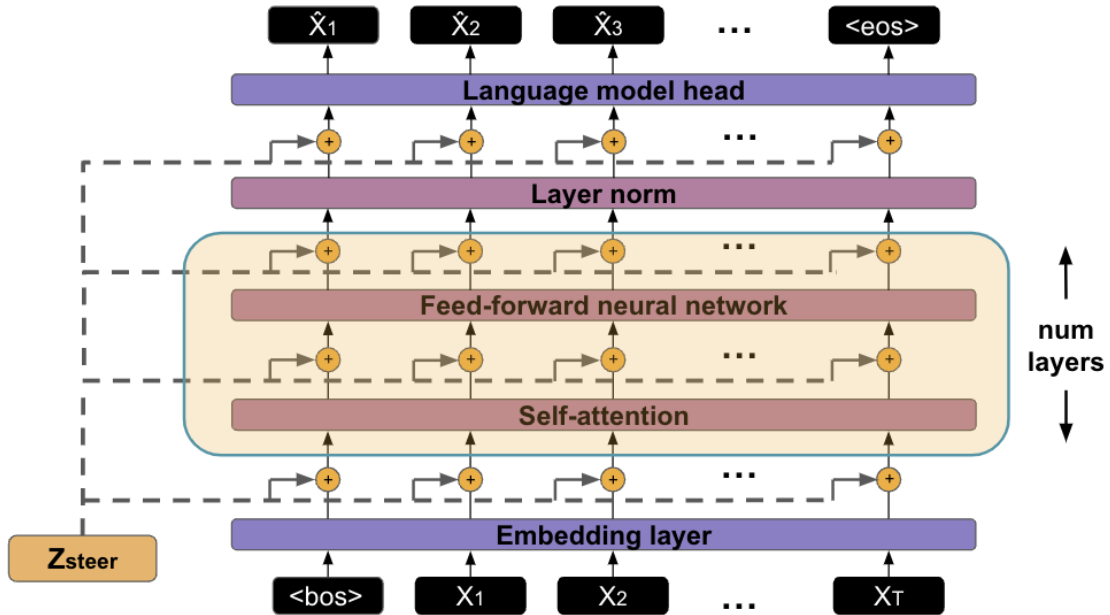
$\hat{X}_1$ $\hat{X}_2$ $\hat{X}_3$ ... <eos>

Language model head

+ + + ... +

Layer norm

+ + + ... +

Feed-forward neural network

+ + + ... +

Self-attention

num layers

+ + + ... +

Embedding layer

$Z_{steer}$

<bos> $X_1$ $X_2$ ... $X_T$